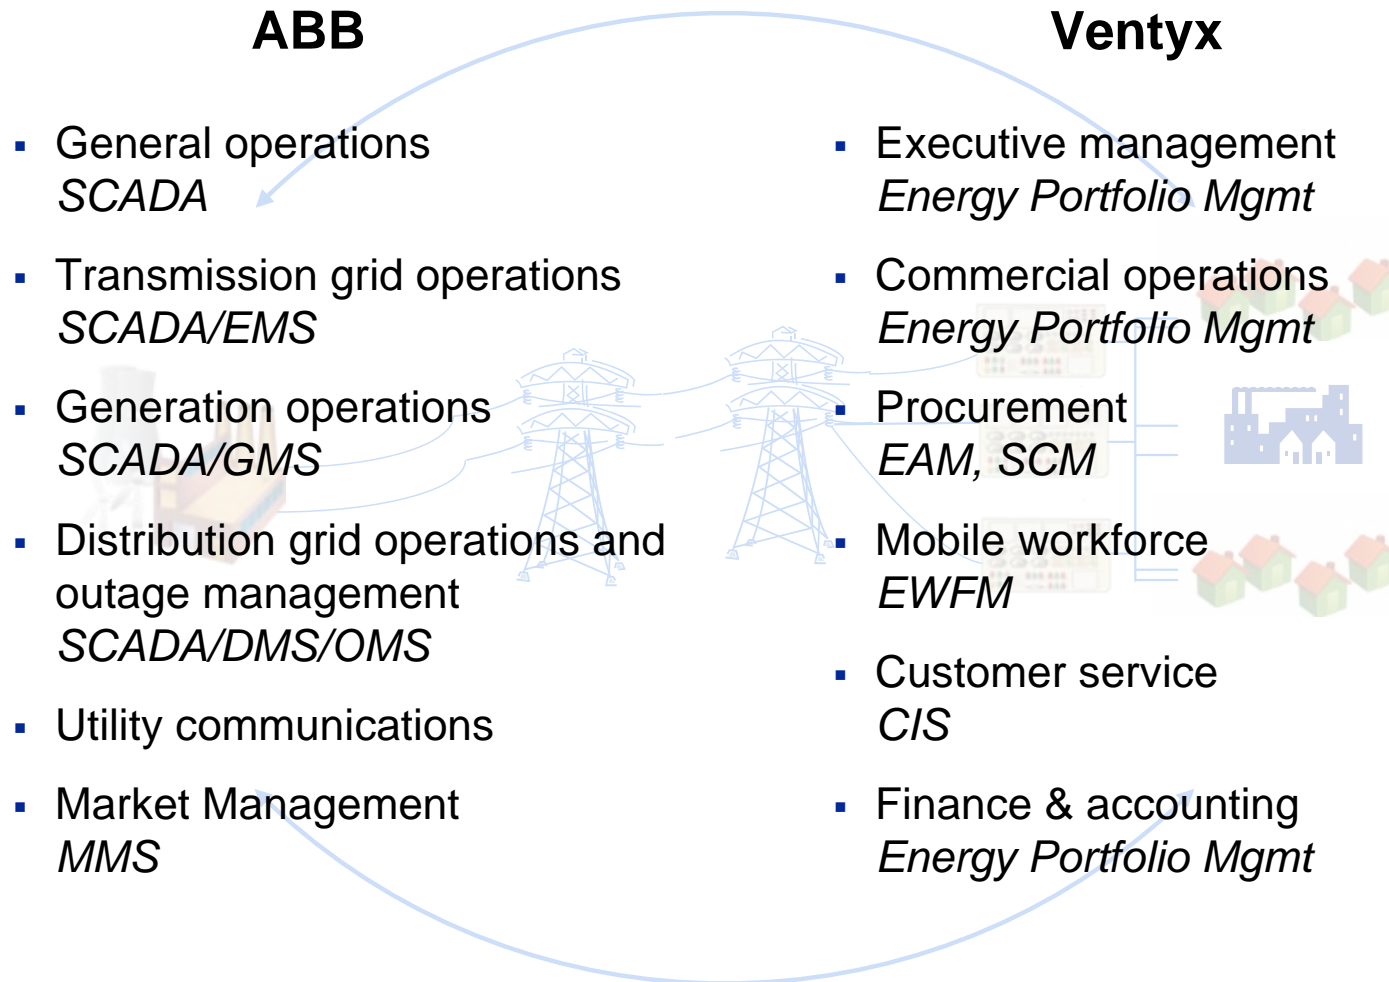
ABB

- General operations
*SCADA*
- Transmission grid operations
*SCADA/EMS*
- Generation operations
*SCADA/GMS*
- Distribution grid operations and outage management
*SCADA/DMS/OMS*
- Utility communications
- Market Management
*MMS*

Ventyx

- Executive management
*Energy Portfolio Mgmt*
- Commercial operations
*Energy Portfolio Mgmt*
- Procurement
*EAM, SCM*
- Mobile workforce
*EWFM*
- Customer service
*CIS*
- Finance & accounting
*Energy Portfolio Mgmt*